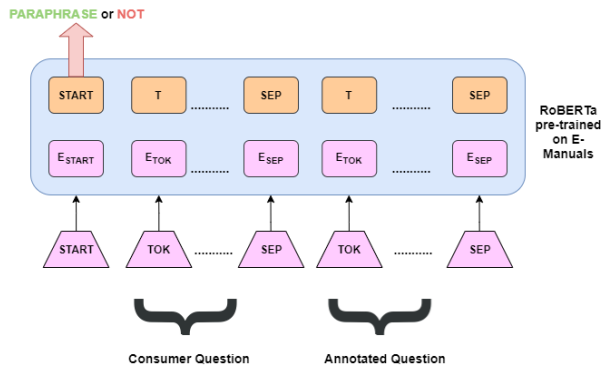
PARAPHRASE or NOT

START T ....... SEP T ....... SEP

$E_{START}$ $E_{TOK}$ ....... $E_{SEP}$ $E_{TOK}$ ....... $E_{SEP}$

RoBERTa pre-trained on E-Manuals

START TOK ....... SEP TOK ....... SEP

Consumer Question

Annotated Question